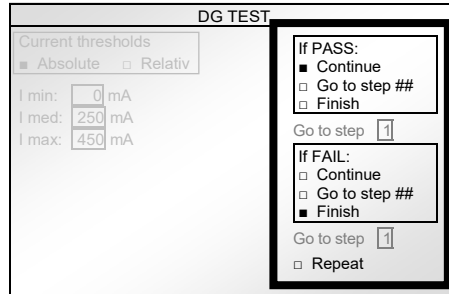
DG TEST

Current thresholds
■ Absolute □ Relativ

I min: 0 mA
I med: 250 mA
I max: 450 mA

If PASS:
■ Continue
□ Go to step ##
□ Finish

Go to step 1

If FAIL:
□ Continue
□ Go to step ##
■ Finish

Go to step 1

□ Repeat